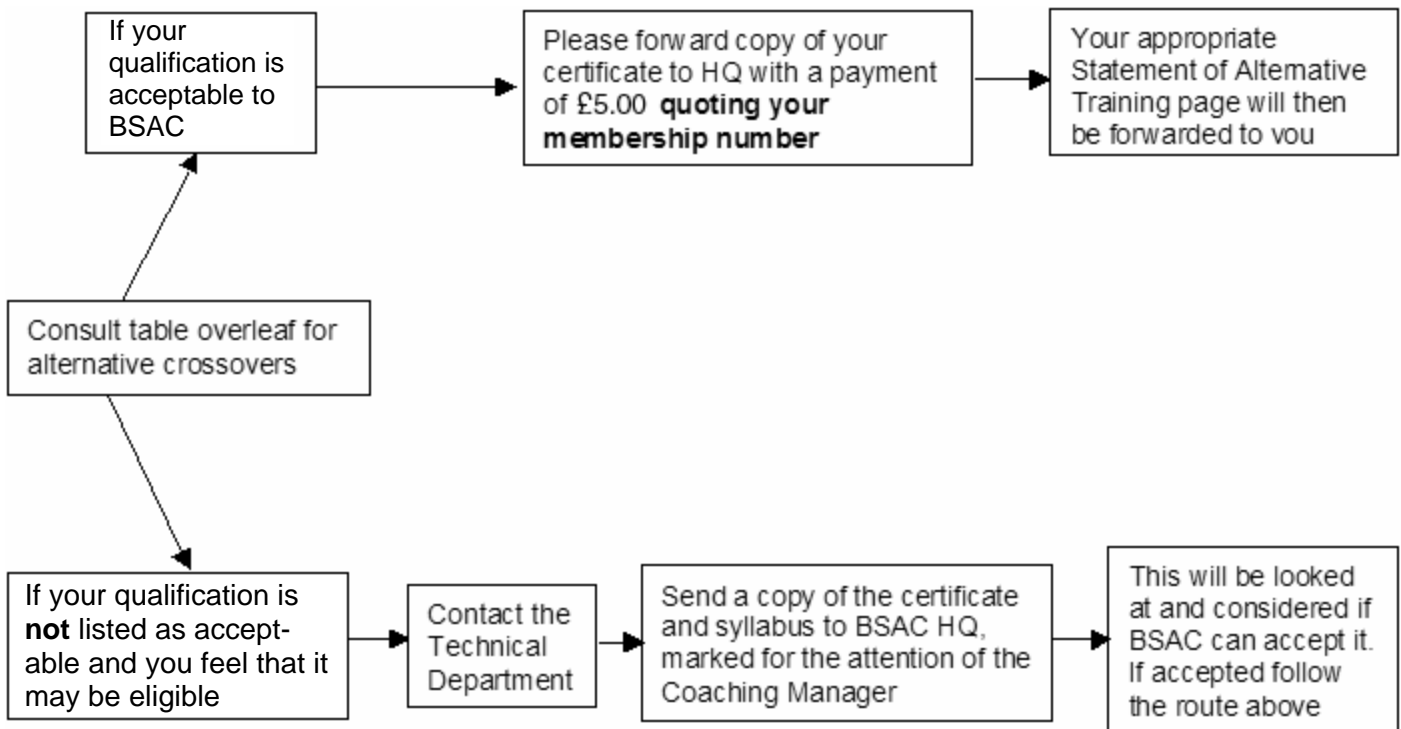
If your qualification is acceptable to BSAC

Please forward copy of your certificate to HQ with a payment of £5.00 **quoting your membership number**

Your appropriate Statement of Alternative Training page will then be forwarded to you

Consult table overleaf for alternative crossovers

If your qualification is **not** listed as acceptable and you feel that it may be eligible

Contact the Technical Department

Send a copy of the certificate and syllabus to BSAC HQ, marked for the attention of the Coaching Manager

This will be looked at and considered if BSAC can accept it. If accepted follow the route above